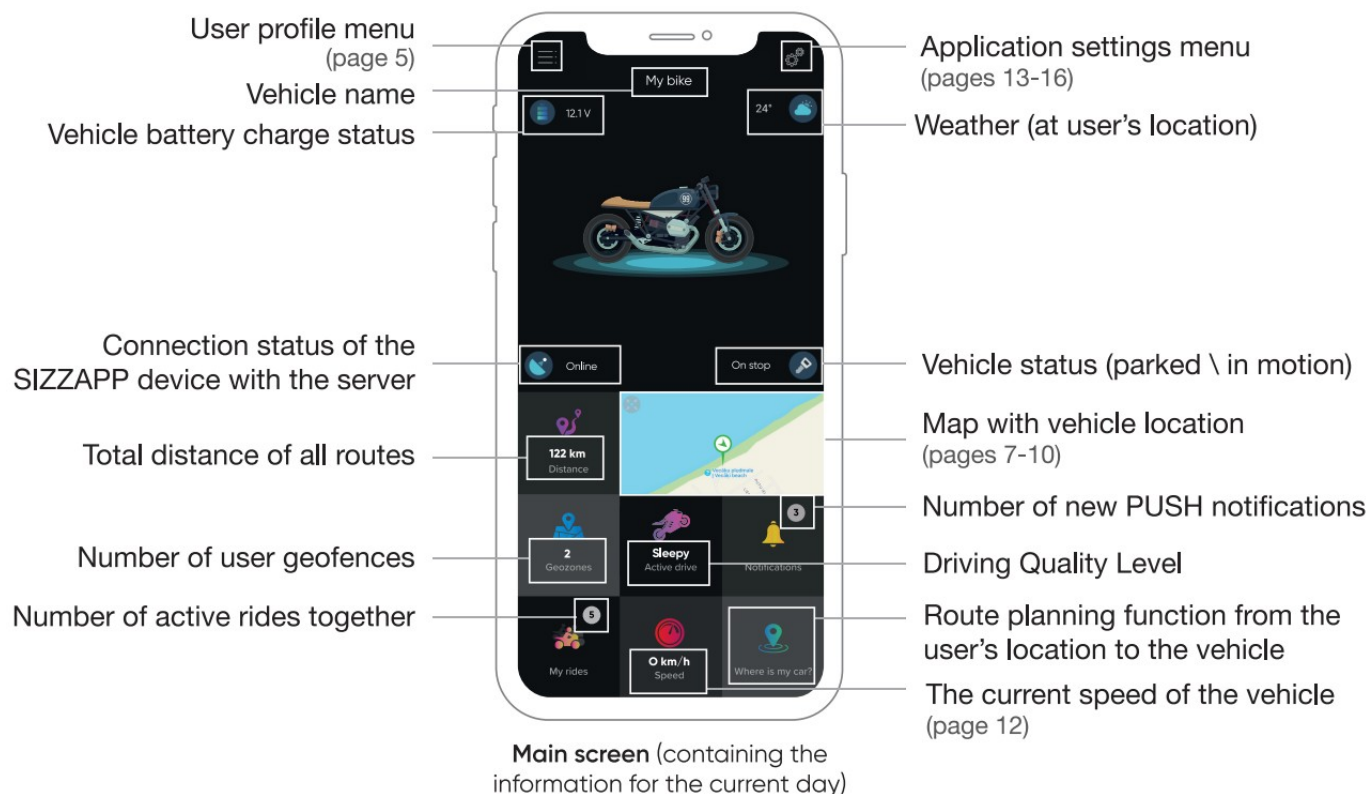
User profile menu
(page 5)

Vehicle name

Vehicle battery charge status

Connection status of the SIZZAPP device with the server

Total distance of all routes

Number of user geofences

Number of active rides together

Application settings menu
(pages 13-16)

Weather (at user's location)

Vehicle status (parked \ in motion)

Map with vehicle location
(pages 7-10)

Number of new PUSH notifications

Driving Quality Level

Route planning function from the user's location to the vehicle

The current speed of the vehicle
(page 12)

My bike

12.1 V

24°

Online

On stop

122 km
Distance

3

2
Geozones

Sleepy
Active drive

Notifications

5

My rides

0 km/h
Speed

Where is my car?

**Main screen** (containing the information for the current day)